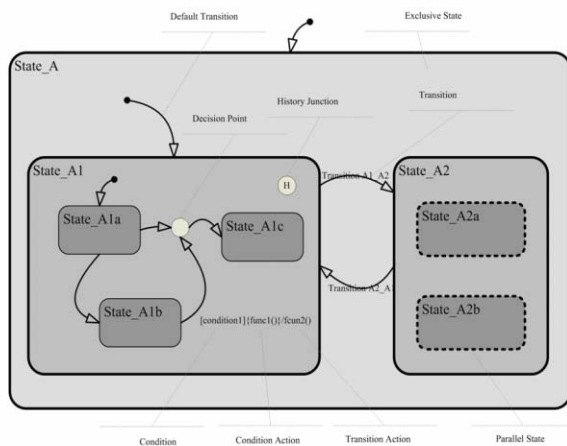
Default Transition

Exclusive State

State_A

History Junction

Transition

Decision Point

State_A1

H

Transition A1_A2

State_A2

State_A1a

State_A1c

State_A2a

Transition A2_A1

State_A1b

[condition1]{func1()}/fcun2()

State_A2b

Condition

Condition Action

Transition Action

Parallel State